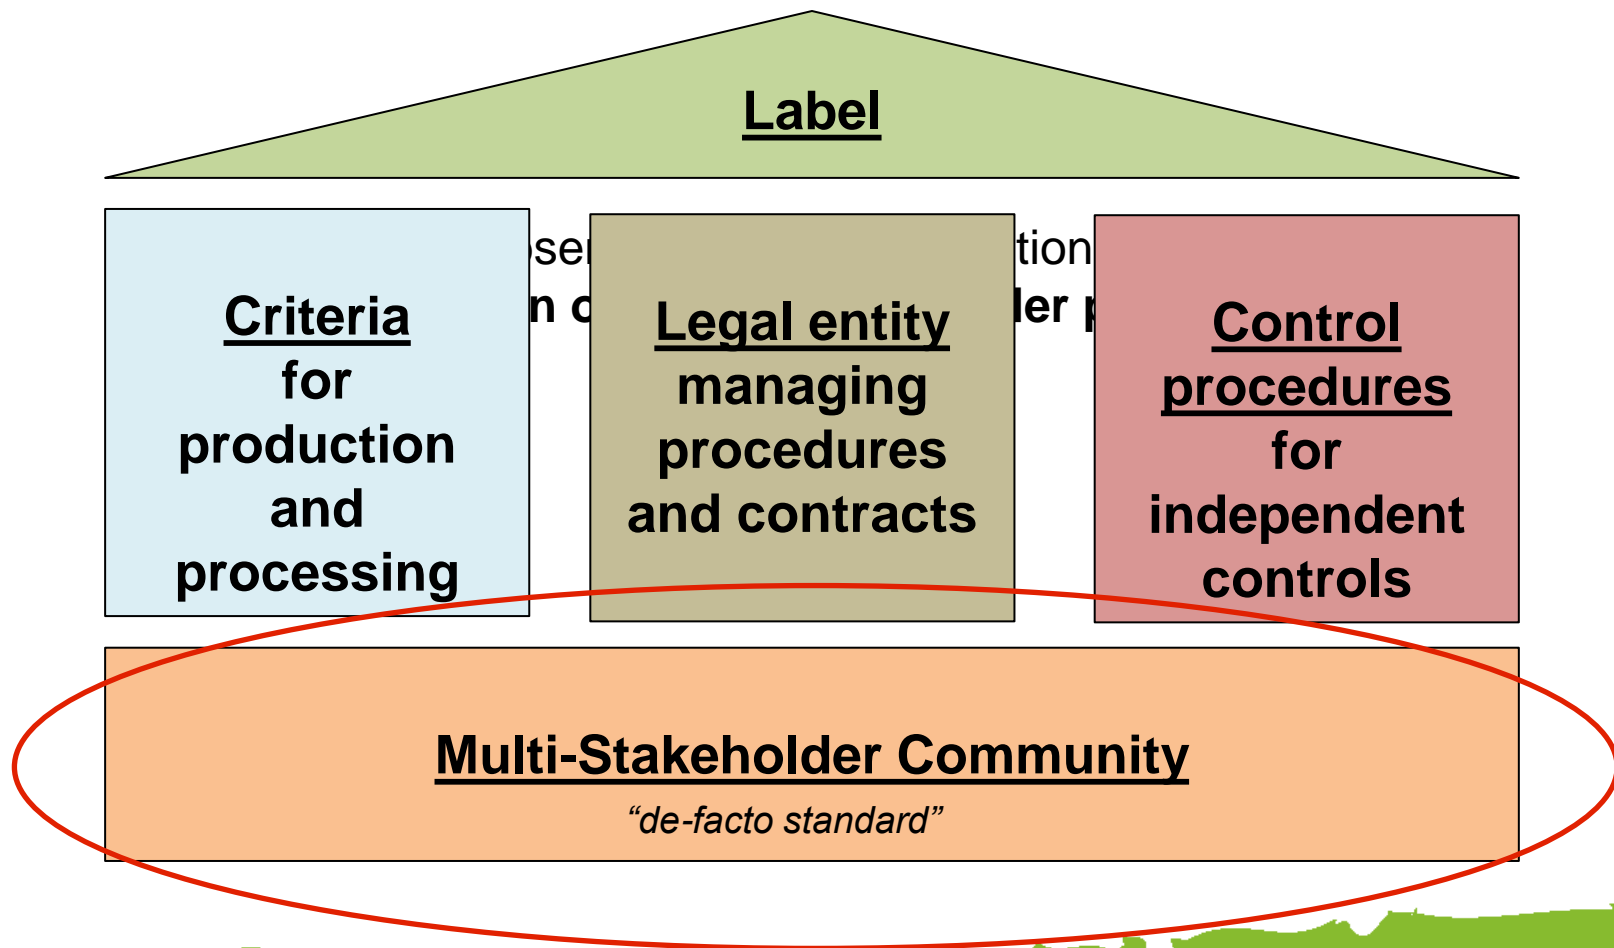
Label

Criteria for production and processing

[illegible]ser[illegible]

n c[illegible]

Legal entity managing procedures and contracts

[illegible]tion

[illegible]ler p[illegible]

Control procedures for independent controls

Multi-Stakeholder Community

“de-facto standard”